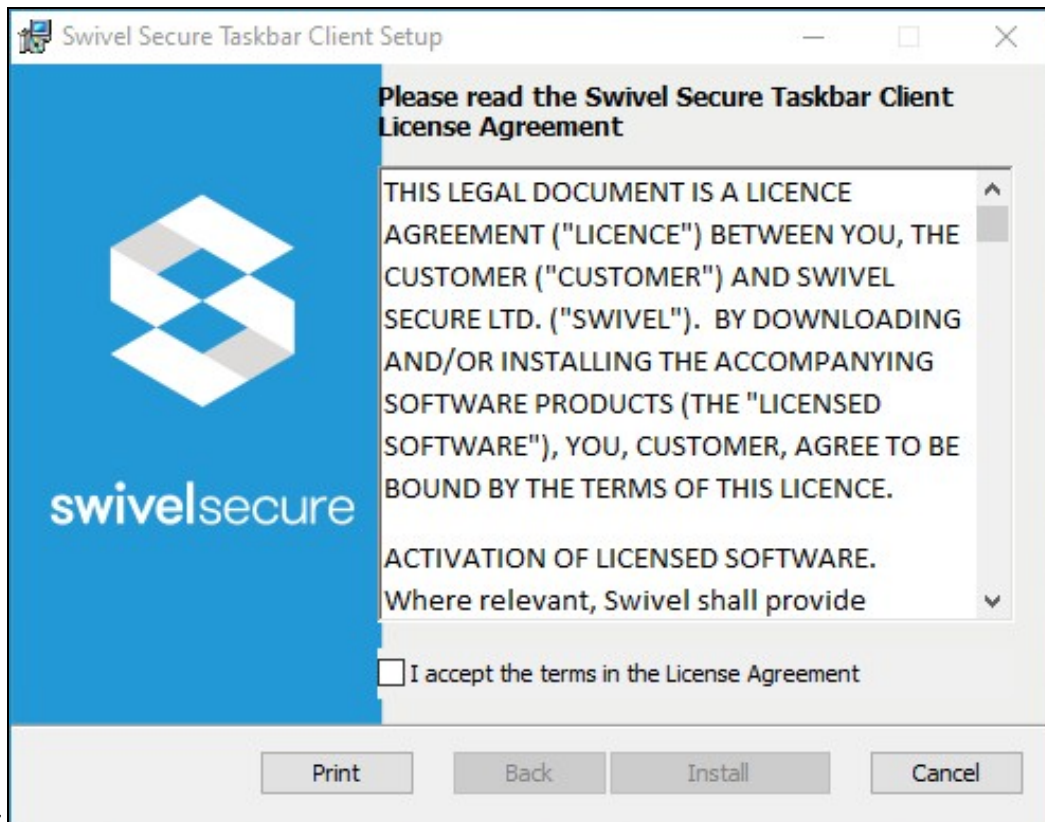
Swivel Secure Taskbar Client Setup

swivelsecure

Please read the Swivel Secure Taskbar Client License Agreement

THIS LEGAL DOCUMENT IS A LICENCE AGREEMENT ("LICENCE") BETWEEN YOU, THE CUSTOMER ("CUSTOMER") AND SWIVEL SECURE LTD. ("SWIVEL"). BY DOWNLOADING AND/OR INSTALLING THE ACCOMPANYING SOFTWARE PRODUCTS (THE "LICENSED SOFTWARE"), YOU, CUSTOMER, AGREE TO BE BOUND BY THE TERMS OF THIS LICENCE.

ACTIVATION OF LICENSED SOFTWARE. Where relevant, Swivel shall provide

I accept the terms in the License Agreement

Print Back Install Cancel